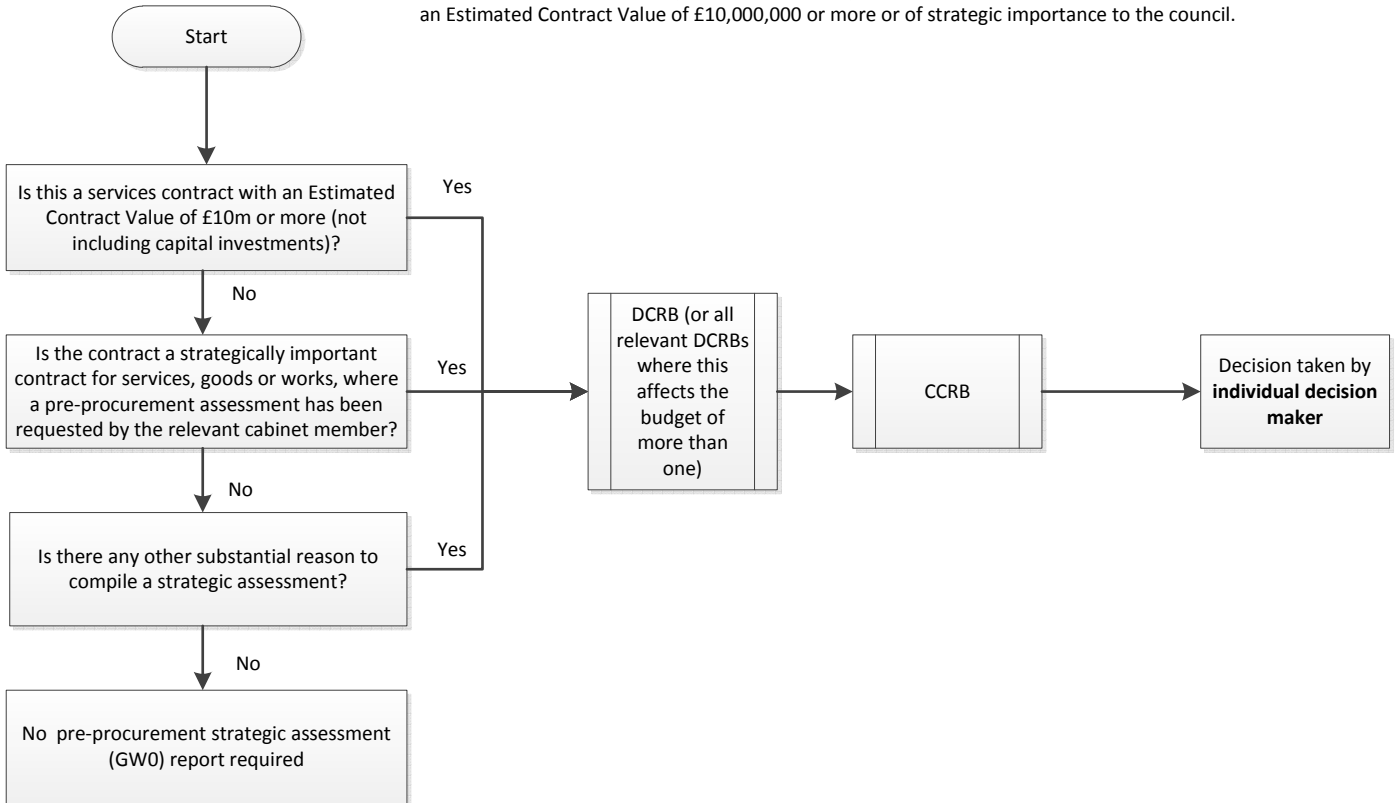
an Estimated Contract Value of £10,000,000 or more or of strategic importance to the council.

Start

Is this a services contract with an Estimated Contract Value of £10m or more (not including capital investments)?

Yes

No

Is the contract a strategically important contract for services, goods or works, where a pre-procurement assessment has been requested by the relevant cabinet member?

Yes

No

Is there any other substantial reason to compile a strategic assessment?

Yes

No

No pre-procurement strategic assessment (GW0) report required

DCRB (or all relevant DCRBs where this affects the budget of more than one)

CCRB

Decision taken by **individual decision maker**